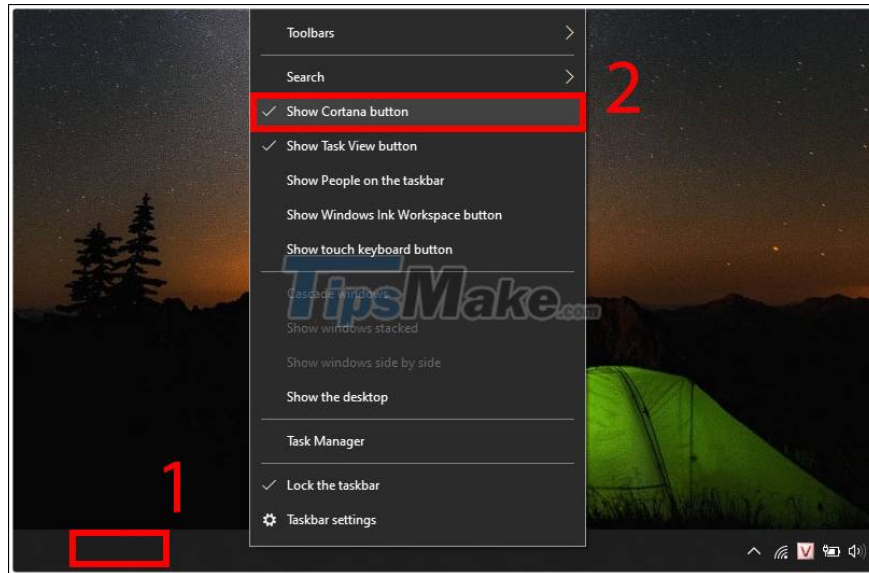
Toolbars

Search

Show Cortana button

Show Task View button

Show People on the taskbar

Show Windows Ink Workspace button

Show touch keyboard button

Cascade windows

Show windows stacked

Show windows side by side

Show the desktop

Task Manager

Lock the taskbar

Taskbar settings

2

1

TipsMake.com